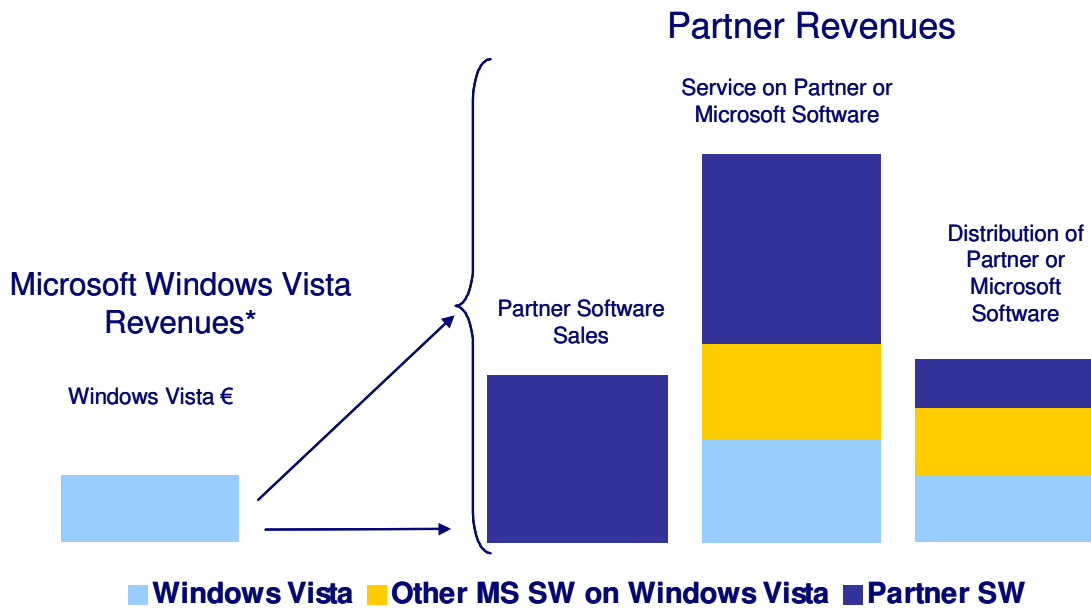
Partner Revenues

Service on Partner or Microsoft Software

Distribution of Partner or Microsoft Software

Microsoft Windows Vista Revenues*

Partner Software Sales

Windows Vista €

Windows Vista Other MS SW on Windows Vista Partner SW